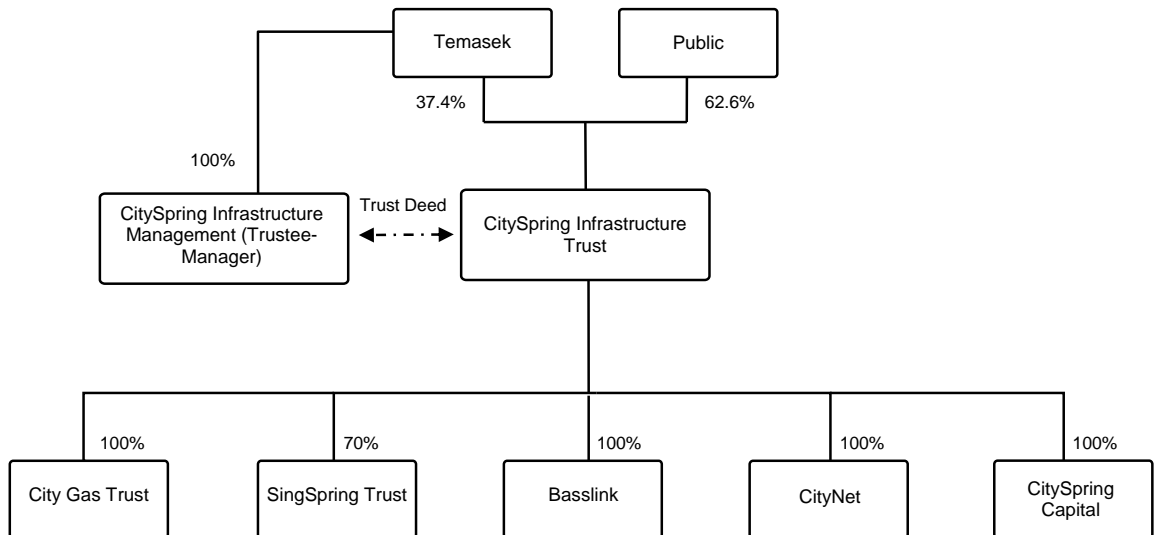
Temasek

Public

37.4%

62.6%

100%

CitySpring Infrastructure Management (Trustee-Manager)

Trust Deed

CitySpring Infrastructure Trust

100%

70%

100%

100%

100%

City Gas Trust

SingSpring Trust

Basslink

CityNet

CitySpring Capital